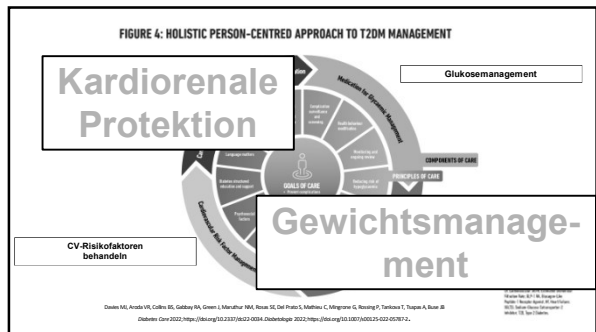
FIGURE 4: HOLISTIC PERSON-CENTRED APPROACH TO T2DM MANAGEMENT

Kardiorenale Protektion

Glukosemanagement

Medication for Glycemic Management

Language matters

Business structured education and support

Psychosocial factors

Social determinants of health

Health behaviors

Monitoring and ongoing review

Reducing risk of hypoglycemia

GOALS OF CARE

Prevent complications

COMPONENTS OF CARE

PRINCIPLES OF CARE

Cardiovascular Risk Factor Management

Gewichtsmanagement

CV-Risikofaktoren behandeln

Davies MJ, Aroda VR, Collins BS, Gabbay RA, Green J, Maruthur NM, Rosas SE, Del Prato S, Mathieu C, Mingrone G, Rossing P, Tankova T, Tsapas A, Buse JB

Diabetes Care 2022;https://doi.org/10.2337/dci22-0034. Diabetologia 2022;https://doi.org/10.1007/s00125-022-05787-2.

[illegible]